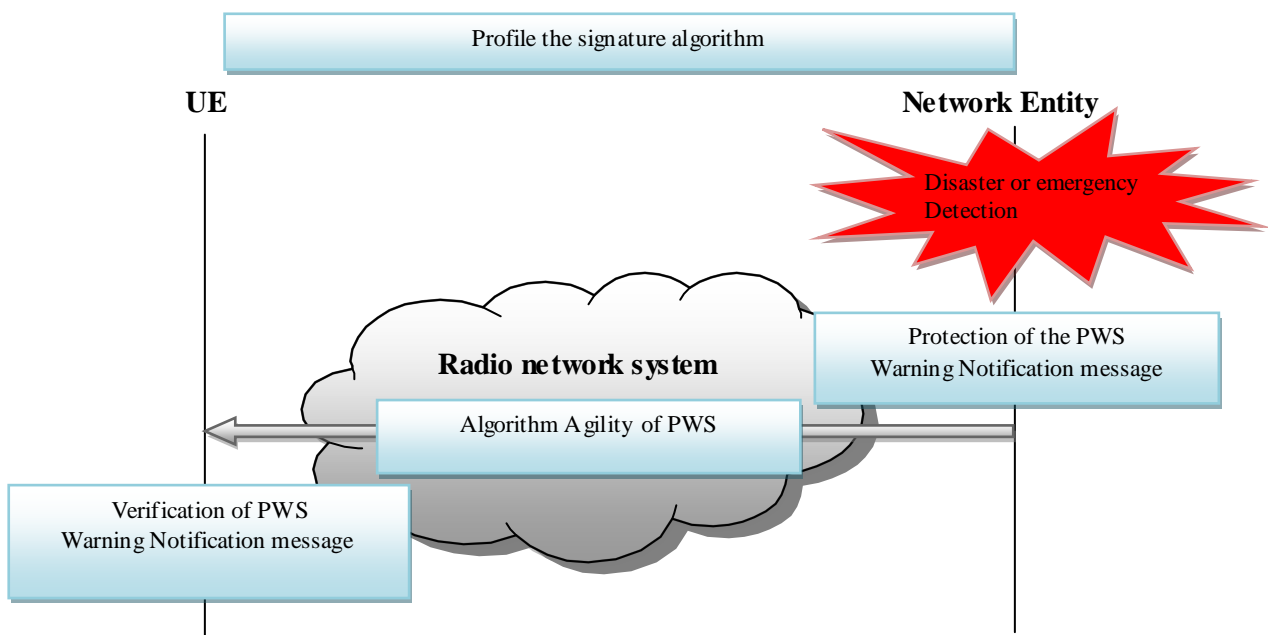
Profile the signature algorithm

UE

Network Entity

Disaster or emergency
Detection

Radio network system

Protection of the PWS
Warning Notification message

Algorithm Agility of PWS

Verification of PWS
Warning Notification message